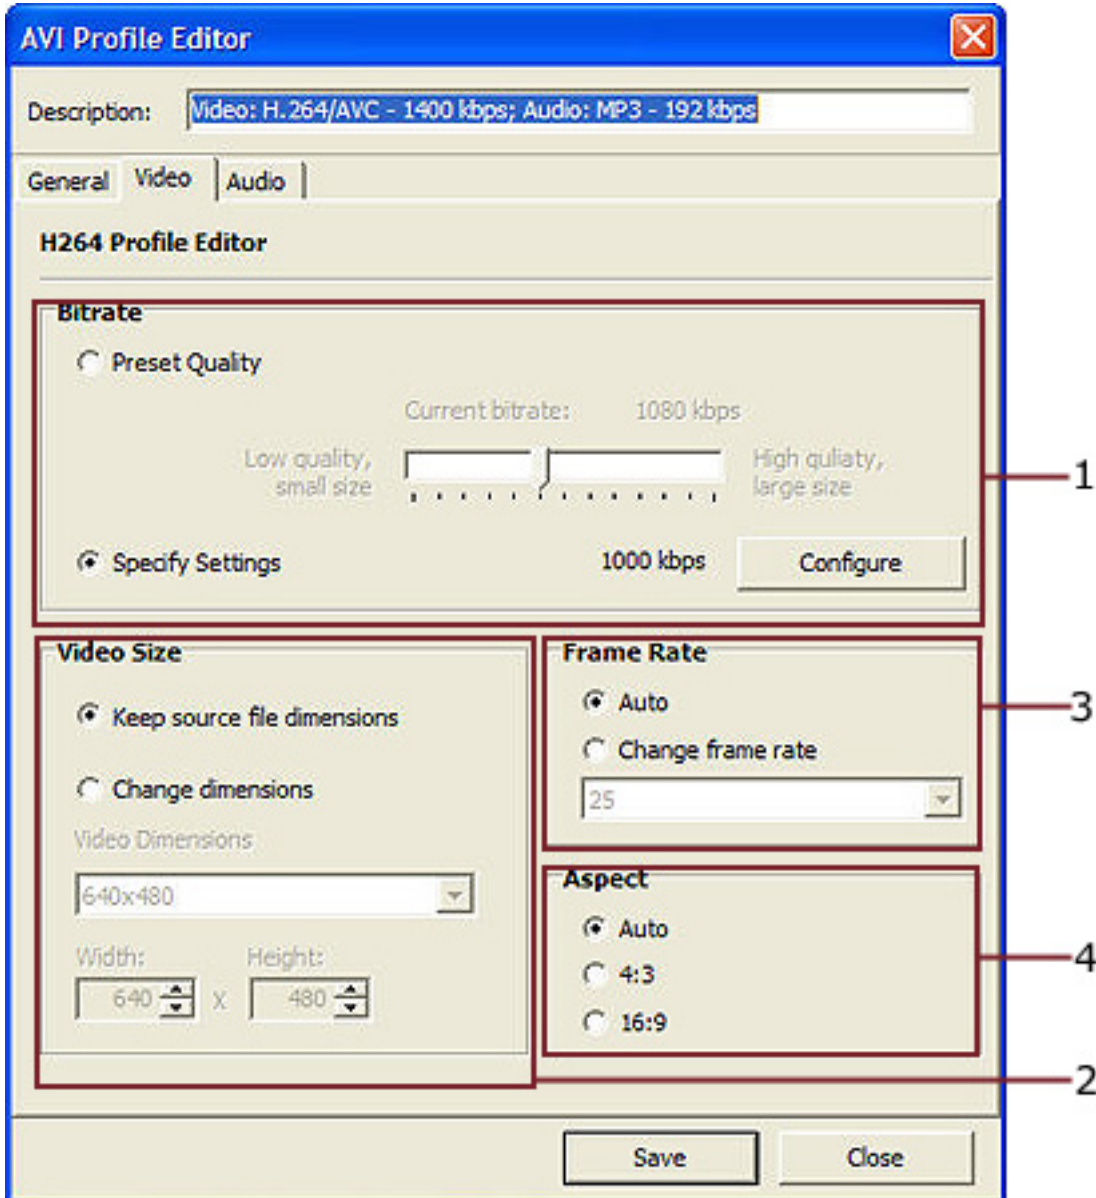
AVI Profile Editor

Description: Video: H.264/AVC - 1400 kbps; Audio: MP3 - 192 kbps

General | Video | Audio

H264 Profile Editor

Bitrate

Preset Quality

Current bitrate: 1080 kbps

Low quality, small size

High quliaty, large size

Specify Settings 1000 kbps Configure

1

Video Size

Keep source file dimensions

Change dimensions

Video Dimensions

640x480

Width: 640 x Height: 480

Frame Rate

Auto

Change frame rate

25

3

Aspect

Auto

4:3

16:9

4

2

Save Close